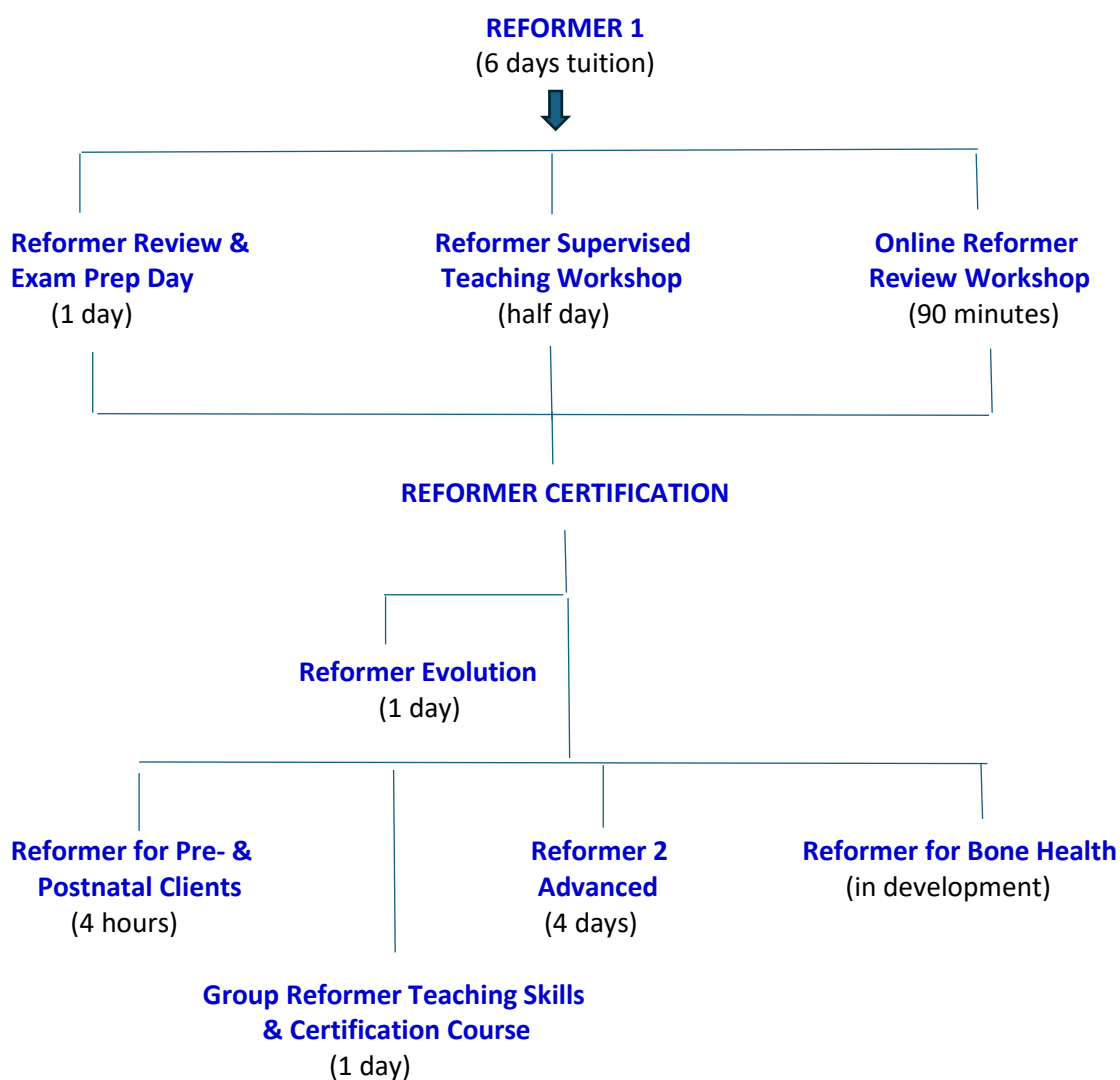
REFORMER 1
(6 days tuition)

Reformer Review & Exam Prep Day
(1 day)

Reformer Supervised Teaching Workshop
(half day)

Online Reformer Review Workshop
(90 minutes)

REFORMER CERTIFICATION

Reformer Evolution
(1 day)

Reformer for Pre- & Postnatal Clients
(4 hours)

Reformer 2 Advanced
(4 days)

Reformer for Bone Health
(in development)

Group Reformer Teaching Skills & Certification Course
(1 day)